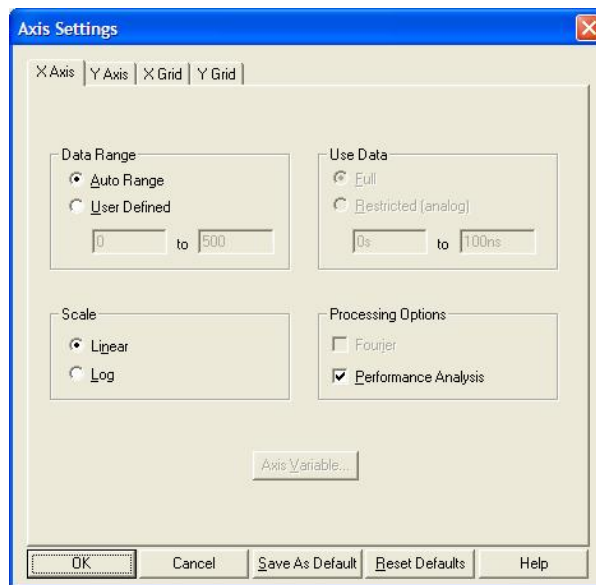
Axis Settings

X Axis | Y Axis | X Grid | Y Grid

Data Range
Auto Range
User Defined
0 to 500

Use Data
Full
Restricted (analog)
0s to 100ns

Scale
Linear
Log

Processing Options
Fourier
Performance Analysis

Axis Variable...

OK | Cancel | Save As Default | Reset Defaults | Help